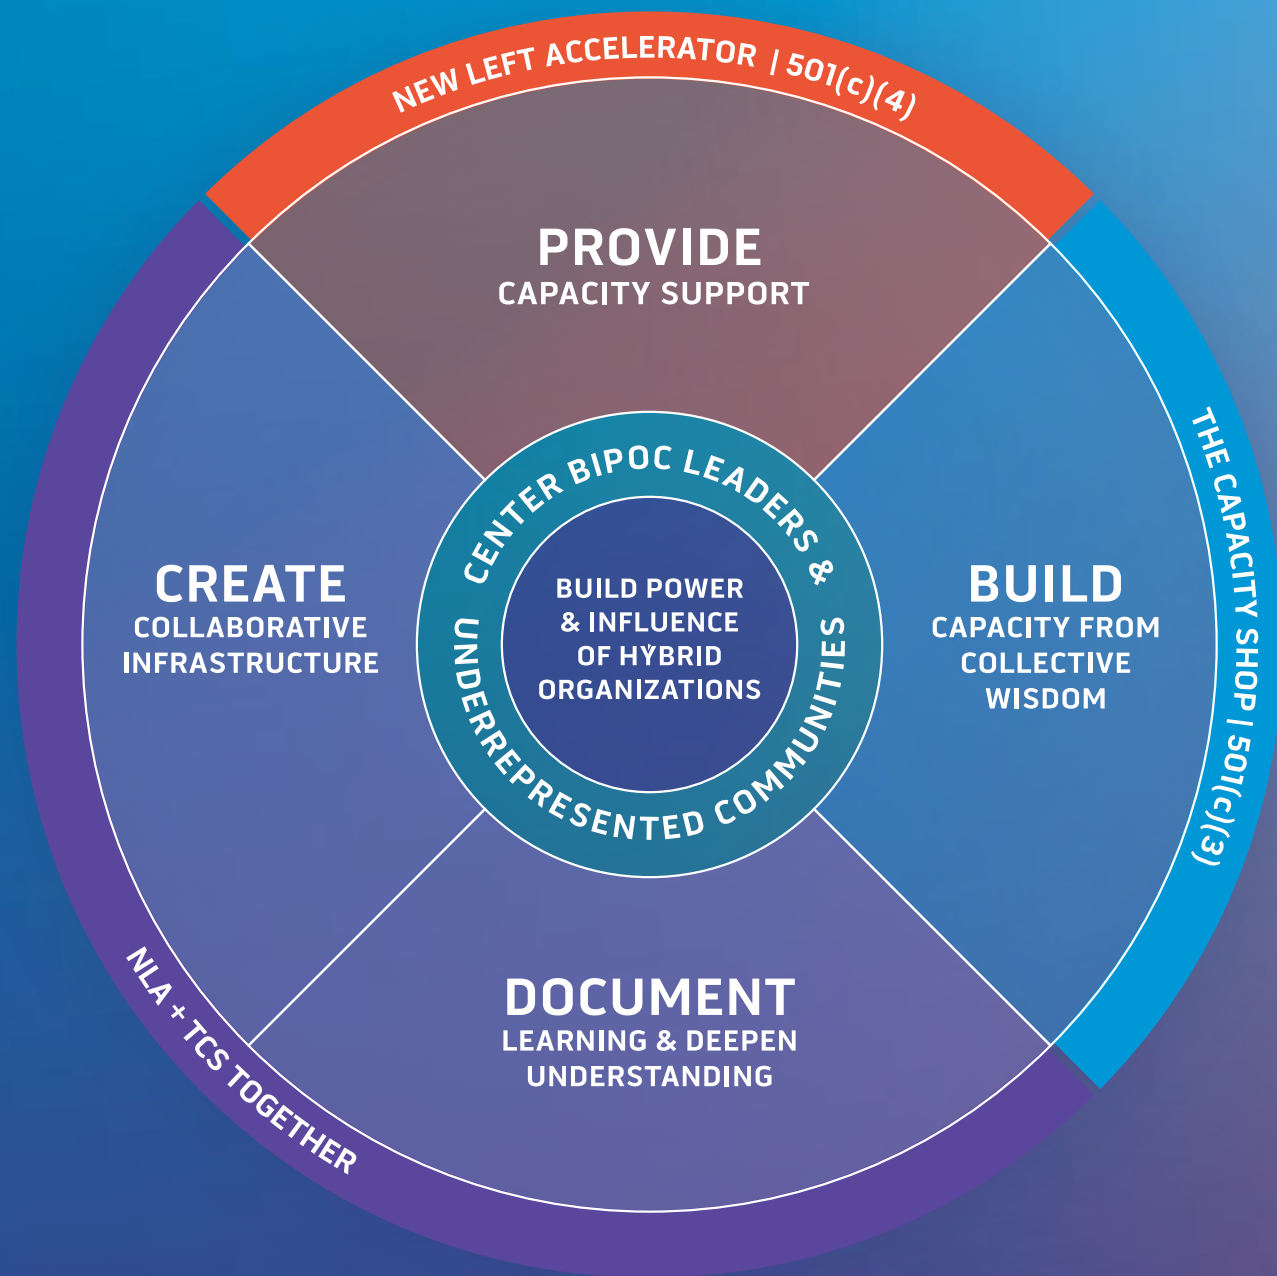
NEW LEFT ACCELERATOR | 501(c)(4)

PROVIDE
CAPACITY SUPPORT

THE CAPACITY SHOP | 501(c)(3)

BUILD
CAPACITY FROM COLLECTIVE WISDOM

CREATE
COLLABORATIVE INFRASTRUCTURE

CENTER BIPOC LEADERS & UNDERREPRESENTED COMMUNITIES

BUILD POWER & INFLUENCE OF HYBRID ORGANIZATIONS

DOCUMENT
LEARNING & DEEPEN UNDERSTANDING

NLA + TCS TOGETHER